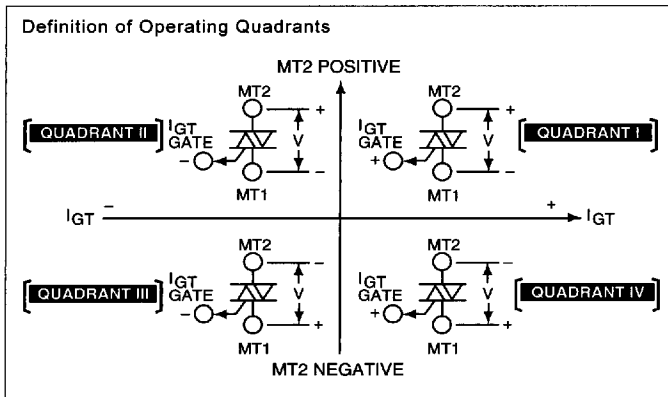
Definition of Operating Quadrants

MT2 POSITIVE

MT2
QUADRANT II
$I_{GT}$
GATE
−
+
V
−
MT1

MT2
$I_{GT}$
GATE
+
+
V
−
MT1
QUADRANT I

$I_{GT}$ −

+ $I_{GT}$

MT2
QUADRANT III
$I_{GT}$
GATE
−
−
V
+
MT1

MT2
$I_{GT}$
GATE
+
−
V
+
MT1
QUADRANT IV

MT2 NEGATIVE